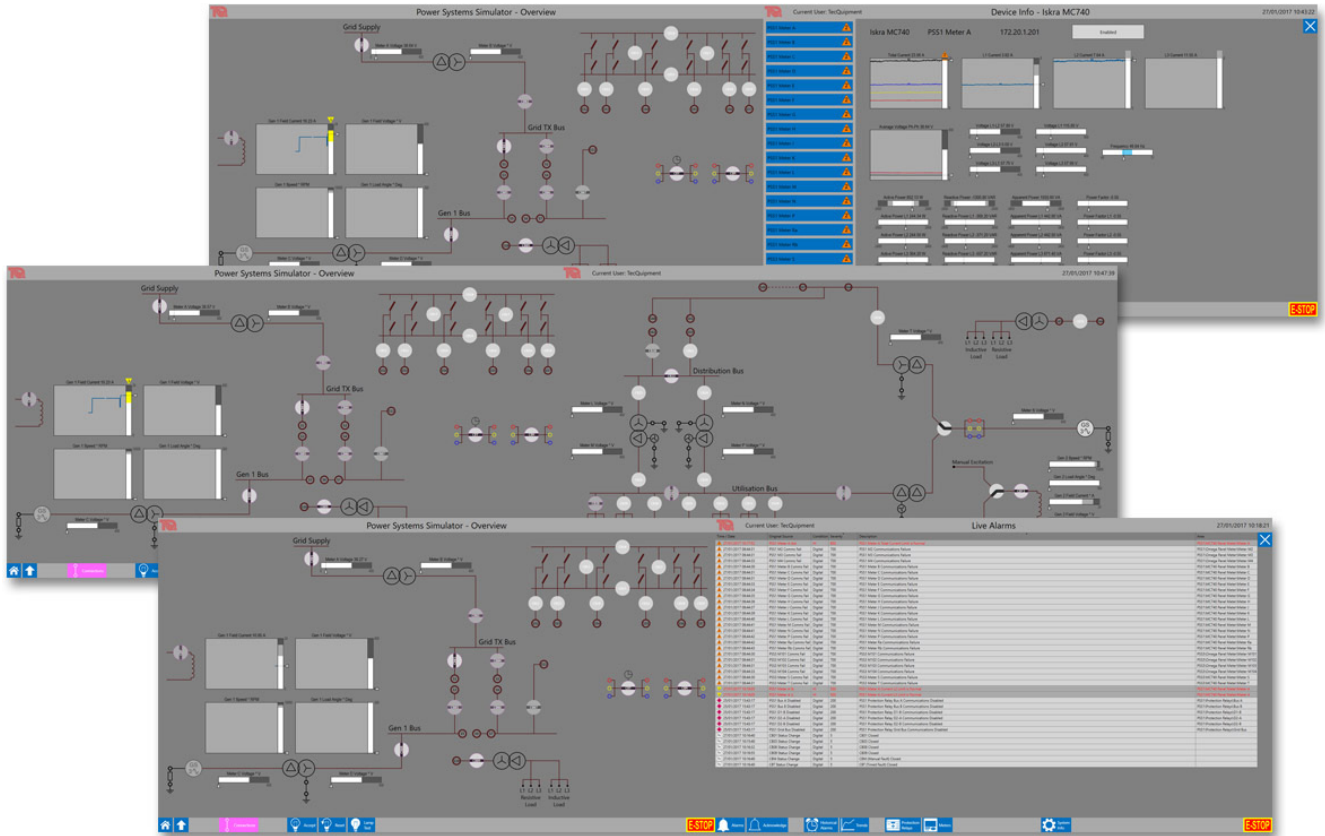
Power Systems Simulator - Overview

Current User: TecQuipment

Device Info - Iskra MC740

27/01/2017 10:43:22

Iskra MC740

PSS1 Meter A

172.20.1.201

Enabled

Grid Supply

Grid TX Bus

Gen 1 Bus

E-STOP

Power Systems Simulator - Overview

Current User: TecQuipment

27/01/2017 10:47:39

Grid Supply

Grid TX Bus

Gen 1 Bus

Distribution Bus

Utilisation Bus

Manual Excitation

Inductive Load

Resistive Load

Power Systems Simulator - Overview

Current User: TecQuipment

Live Alarms

27/01/2017 10:18:21

Grid Supply

Grid TX Bus

Gen 1 Bus

Resistive Load

Inductive Load

E-STOP

E-STOP